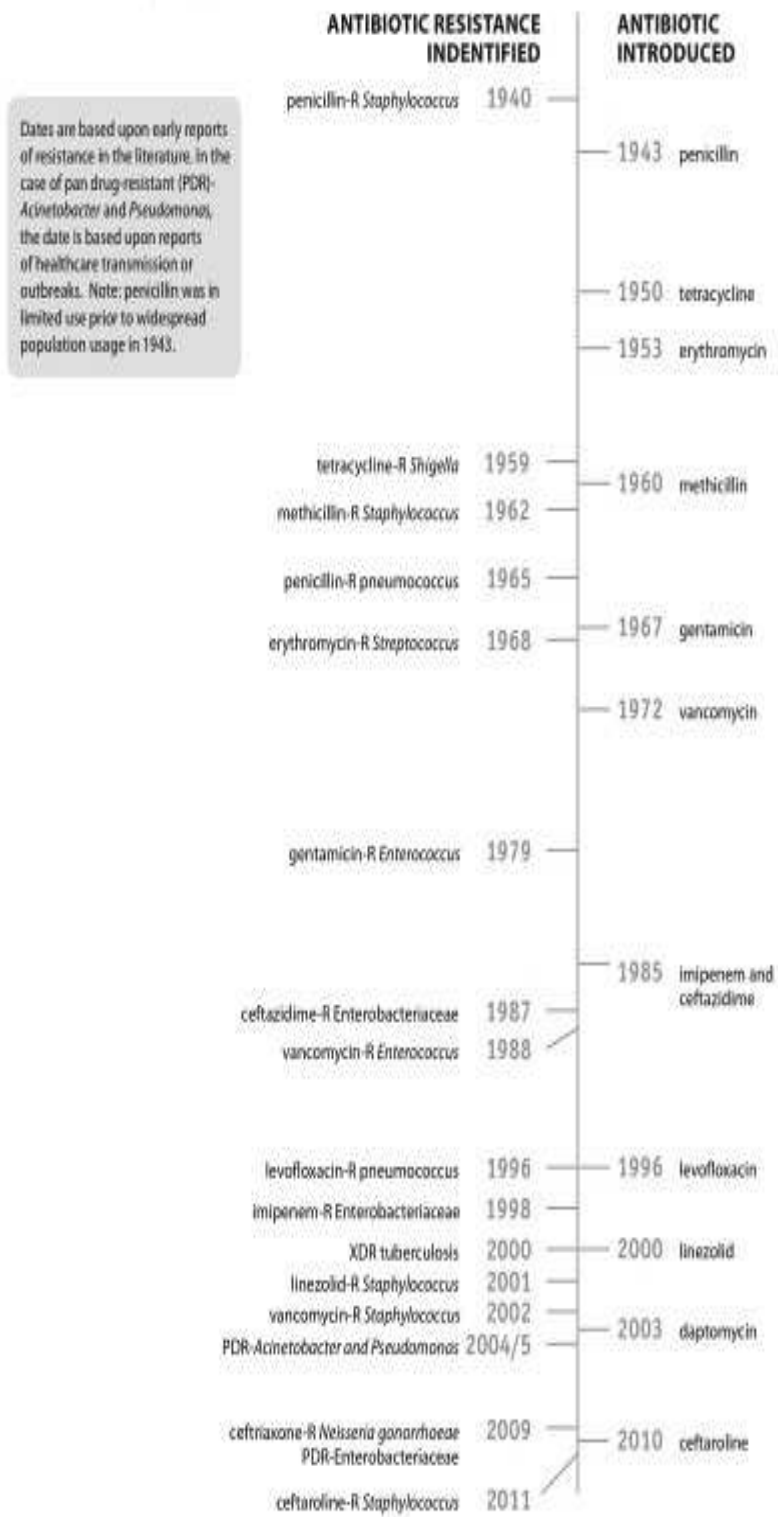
ANTIBIOTIC RESISTANCE INDENTIFIED

ANTIBIOTIC INTRODUCED

Dates are based upon early reports of resistance in the literature. In the case of pan drug-resistant (PDR)-*Acinetobacter* and *Pseudomonas*, the date is based upon reports of healthcare transmission or outbreaks. Note: penicillin was in limited use prior to widespread population usage in 1943.

penicillin-R *Staphylococcus* 1940
1943 penicillin
1950 tetracycline
1953 erythromycin
tetracycline-R *Shigella* 1959
1960 methicillin
methicillin-R *Staphylococcus* 1962
penicillin-R pneumococcus 1965
1967 gentamicin
erythromycin-R *Streptococcus* 1968
1972 vancomycin
gentamicin-R *Enterococcus* 1979
1985 imipenem and ceftazidime
ceftazidime-R Enterobacteriaceae 1987
vancomycin-R *Enterococcus* 1988
levofloxacin-R pneumococcus 1996
1996 levofloxacin
imipenem-R Enterobacteriaceae 1998
XDR tuberculosis 2000
2000 linezolid
linezolid-R *Staphylococcus* 2001
vancomycin-R *Staphylococcus* 2002
2003 daptomycin
PDR-*Acinetobacter and Pseudomonas* 2004/5
ceftriaxone-R *Neisseria gonorrhoeae* 2009
PDR-Enterobacteriaceae
2010 ceftaroline
ceftaroline-R *Staphylococcus* 2011